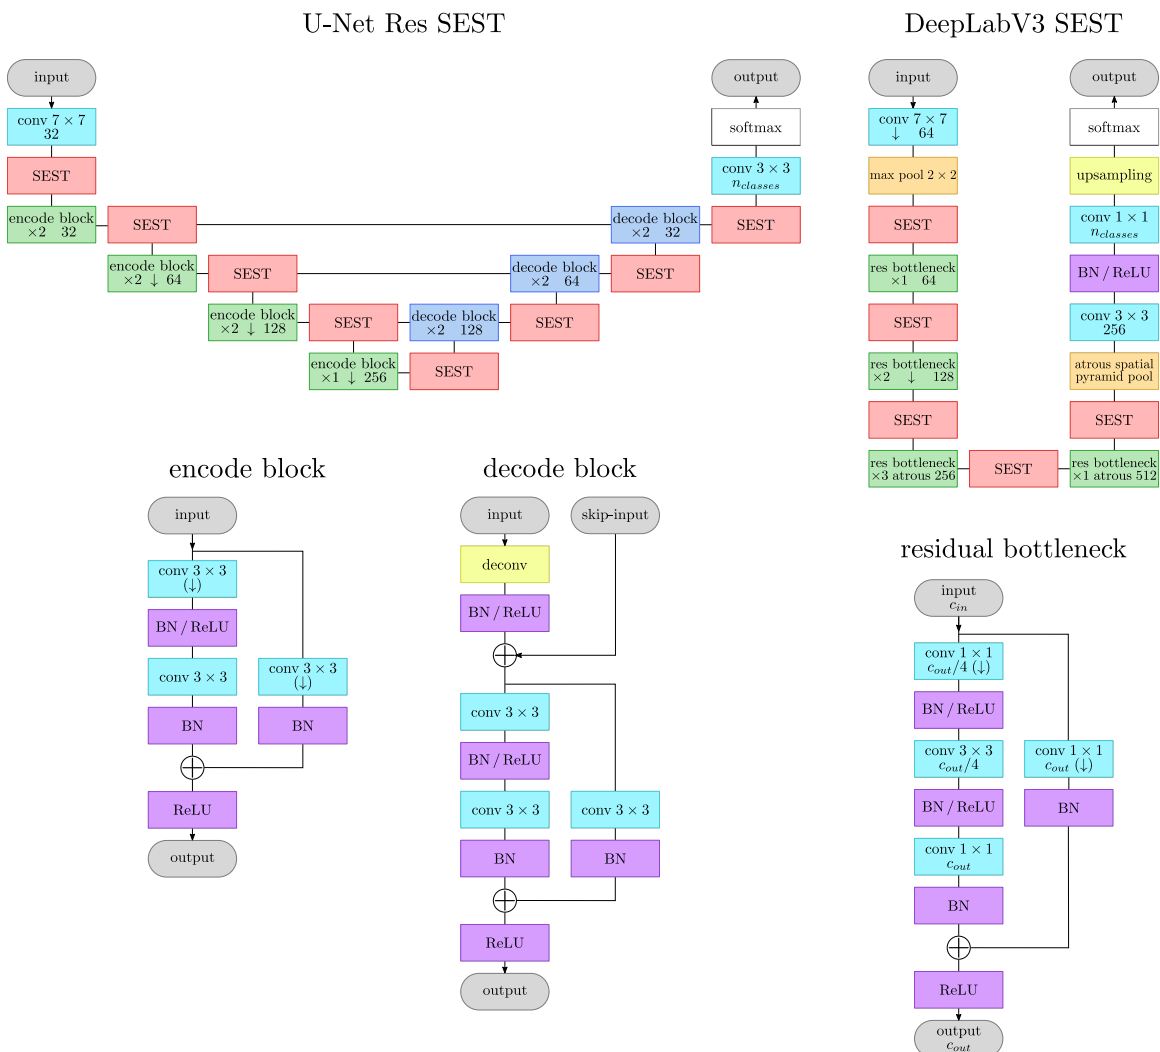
U-Net Res SEST

input

conv $7 \times 7$
32

SEST

encode block
$\times 2$ 32

SEST

encode block
$\times 2 \downarrow$ 64

SEST

encode block
$\times 2 \downarrow$ 128

SEST

encode block
$\times 1 \downarrow$ 256

SEST

decode block
$\times 2$ 128

SEST

decode block
$\times 2$ 64

SEST

decode block
$\times 2$ 32

SEST

conv $3 \times 3$
$n_{classes}$

softmax

output

DeepLabV3 SEST

input

conv $7 \times 7$
$\downarrow$ 64

max pool $2 \times 2$

SEST

res bottleneck
$\times 1$ 64

SEST

res bottleneck
$\times 2$ $\downarrow$ 128

SEST

res bottleneck
$\times 3$ atrous 256

SEST

res bottleneck
$\times 1$ atrous 512

SEST

atrous spatial
pyramid pool

conv $3 \times 3$
256

BN / ReLU

conv $1 \times 1$
$n_{classes}$

upsampling

softmax

output

encode block

input

conv $3 \times 3$
$(\downarrow)$

BN / ReLU

conv $3 \times 3$

BN

conv $3 \times 3$
$(\downarrow)$

BN

ReLU

output

decode block

input

skip-input

deconv

BN / ReLU

conv $3 \times 3$

BN / ReLU

conv $3 \times 3$

BN

conv $3 \times 3$

BN

ReLU

output

residual bottleneck

input
$c_{in}$

conv $1 \times 1$
$c_{out}/4$ $(\downarrow)$

BN / ReLU

conv $3 \times 3$
$c_{out}/4$

BN / ReLU

conv $1 \times 1$
$c_{out}$

BN

conv $1 \times 1$
$c_{out}$ $(\downarrow)$

BN

ReLU

output
$c_{out}$